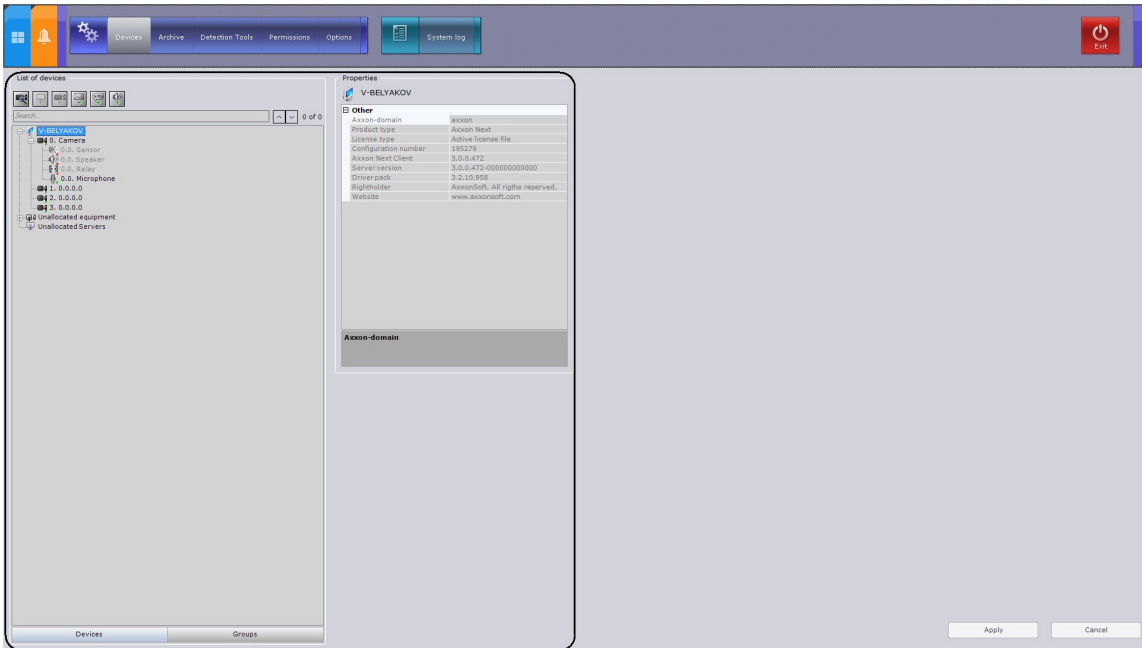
Devices Archive Detection Tools Permissions Options

System log

Exit

List of devices

Search...

0 of 0

V-BELYAKOV
0. Camera
0.0. Sensor
0.0. Speaker
0.0. Relay
0.0. Microphone
1. 0.0.0.0
2. 0.0.0.0
3. 0.0.0.0
Unallocated equipment
Unallocated Servers

Devices Groups

Properties

V-BELYAKOV

Other

| | |
|---|---|
| Axxon-domain | axxon |
| Product type | Axxon Next |
| License type | Active license file |
| Configuration number | 195279 |
| Axxon Next Client | 3.0.0.472 |
| Server version | 3.0.0.472-000000000000 |
| Driver pack | 3.2.10.958 |
| Rightholder | AxxonSoft. All rigths reserved. |
| Website | www.axxonsoft.com |

Axxon-domain

Apply Cancel